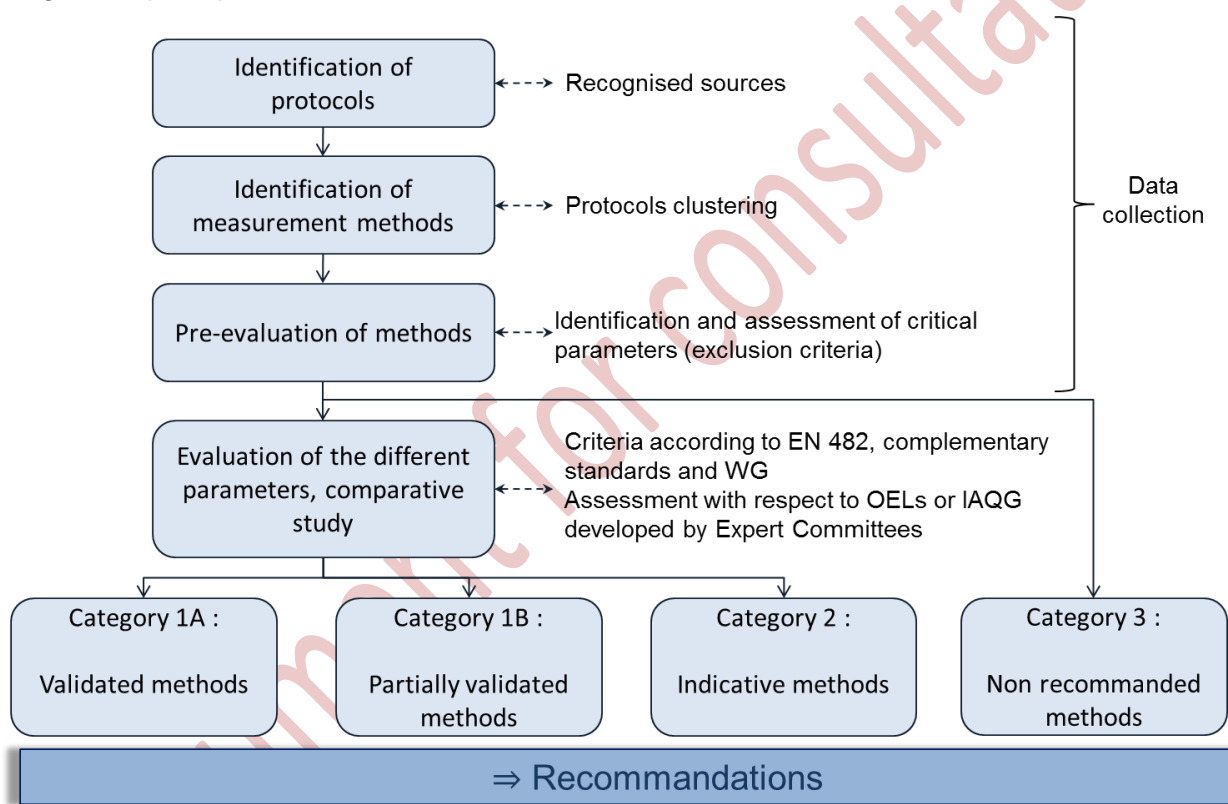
Identification of protocols

Recognised sources

Identification of measurement methods

Protocols clustering

Data collection

Pre-evaluation of methods

Identification and assessment of critical parameters (exclusion criteria)

Evaluation of the different parameters, comparative study

Criteria according to EN 482, complementary standards and WG
Assessment with respect to OELs or IAQG developed by Expert Committees

Category 1A :

Validated methods

Category 1B :

Partially validated methods

Category 2 :

Indicative methods

Category 3 :

Non recommanded methods

⇒ Recommandations

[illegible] for consulta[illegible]